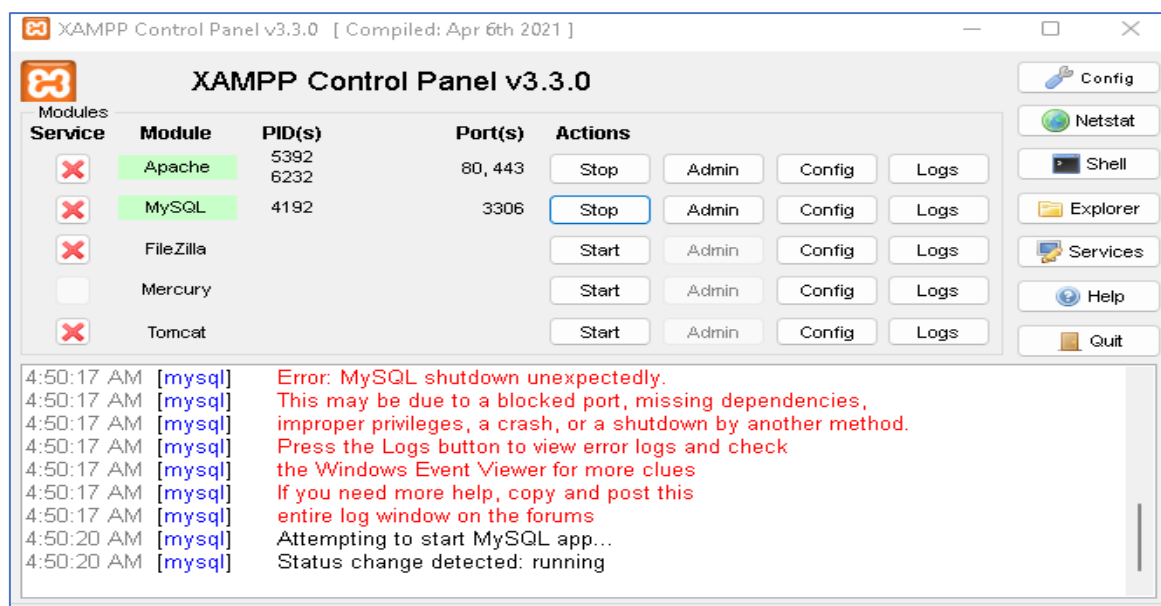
XAMPP Control Panel v3.3.0 [ Compiled: Apr 6th 2021 ]

XAMPP Control Panel v3.3.0

Config
Netstat
Shell
Explorer
Services
Help
Quit

Modules

| Service | Module | PID(s) | Port(s) | Actions | | | |
|---|---|---|---|---|---|---|---|
| | Apache | 5392 6232 | 80, 443 | Stop | Admin | Config | Logs |
| | MySQL | 4192 | 3306 | Stop | Admin | Config | Logs |
| | FileZilla | | | Start | Admin | Config | Logs |
| | Mercury | | | Start | Admin | Config | Logs |
| | Tomcat | | | Start | Admin | Config | Logs |

4:50:17 AM [mysql] Error: MySQL shutdown unexpectedly.
4:50:17 AM [mysql] This may be due to a blocked port, missing dependencies,
4:50:17 AM [mysql] improper privileges, a crash, or a shutdown by another method.
4:50:17 AM [mysql] Press the Logs button to view error logs and check
4:50:17 AM [mysql] the Windows Event Viewer for more clues
4:50:17 AM [mysql] If you need more help, copy and post this
4:50:17 AM [mysql] entire log window on the forums
4:50:20 AM [mysql] Attempting to start MySQL app...
4:50:20 AM [mysql] Status change detected: running